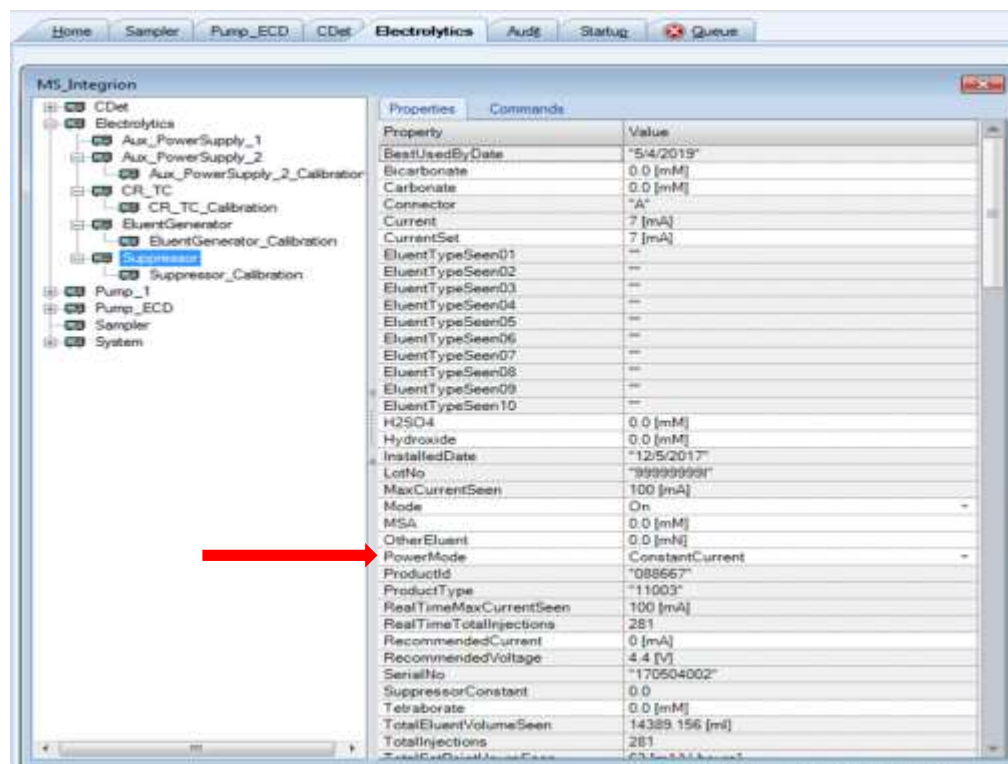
Home | Sampler | Pump_ECD | CDet | Electrolytics | Audit | Startup | Queue

MS_Integrion

CDet
Electrolytics
Aux_PowerSupply_1
Aux_PowerSupply_2
Aux_PowerSupply_2_Calibration
CR_TC
CR_TC_Calibration
EluentGenerator
EluentGenerator_Calibration
Suppressor
Suppressor_Calibration
Pump_1
Pump_ECD
Sampler
System

Properties | Commands

| Property | Value |
|---|---|
| BestUsedByDate | "5/4/2019" |
| Bicarbonate | 0.0 [mM] |
| Carbonate | 0.0 [mM] |
| Connector | "A" |
| Current | 7 [mA] |
| CurrentSet | 7 [mA] |
| EluentTypeSeen01 | "" |
| EluentTypeSeen02 | "" |
| EluentTypeSeen03 | "" |
| EluentTypeSeen04 | "" |
| EluentTypeSeen05 | "" |
| EluentTypeSeen06 | "" |
| EluentTypeSeen07 | "" |
| EluentTypeSeen08 | "" |
| EluentTypeSeen09 | "" |
| EluentTypeSeen10 | "" |
| H2SO4 | 0.0 [mM] |
| Hydroxide | 0.0 [mM] |
| InstalledDate | "12/5/2017" |
| LotNo | "99999999I" |
| MaxCurrentSeen | 100 [mA] |
| Mode | On |
| MSA | 0.0 [mM] |
| OtherEluent | 0.0 [mN] |
| PowerMode | ConstantCurrent |
| ProductId | "088667" |
| ProductType | "11003" |
| RealTimeMaxCurrentSeen | 100 [mA] |
| RealTimeTotalInjections | 281 |
| RecommendedCurrent | 0 [mA] |
| RecommendedVoltage | 4.4 [V] |
| SerialNo | "170504002" |
| SuppressorConstant | 0.0 |
| Tetraborate | 0.0 [mM] |
| TotalEluentVolumeSeen | 14389.156 [ml] |
| TotalInjections | 281 |
| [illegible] | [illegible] |